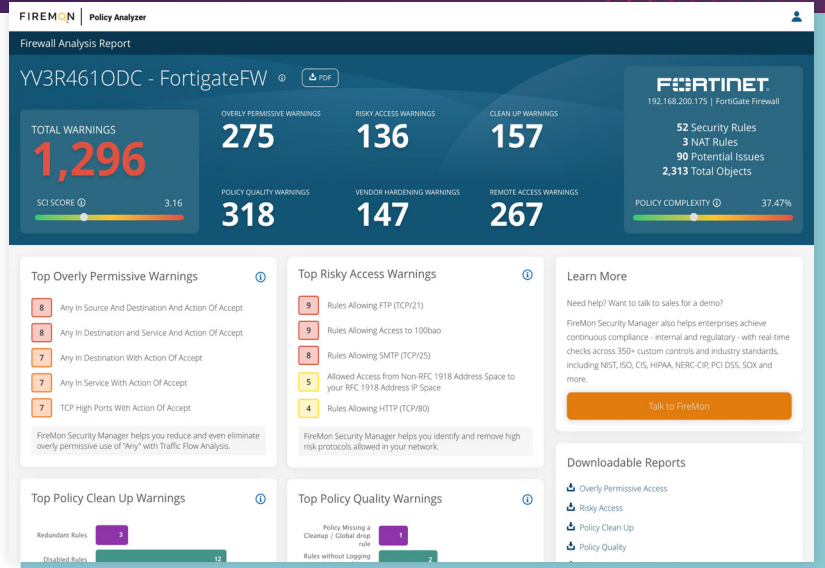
FIREMON | Policy Analyzer

Firewall Analysis Report

YV3R461ODC - FortigateFW ⓘ PDF

TOTAL WARNINGS
1,296
SCI SCORE ⓘ 3.16

OVERLY PERMISSIVE WARNINGS
275

RISKY ACCESS WARNINGS
136

CLEAN UP WARNINGS
157

POLICY QUALITY WARNINGS
318

VENDOR HARDENING WARNINGS
147

REMOTE ACCESS WARNINGS
267

FORTINET
192.168.200.175 | FortiGate Firewall
52 Security Rules
3 NAT Rules
90 Potential Issues
2,313 Total Objects
POLICY COMPLEXITY ⓘ 37.47%

Top Overly Permissive Warnings ⓘ
8 Any In Source And Destination And Action Of Accept
8 Any In Destination and Service And Action Of Accept
7 Any In Destination With Action Of Accept
7 Any In Service With Action Of Accept
7 TCP High Ports With Action Of Accept
FireMon Security Manager helps you reduce and even eliminate overly permissive use of "Any" with Traffic Flow Analysis.

Top Risky Access Warnings ⓘ
9 Rules Allowing FTP (TCP/21)
9 Rules Allowing Access to 100bao
8 Rules Allowing SMTP (TCP/25)
5 Allowed Access from Non-RFC 1918 Address Space to your RFC 1918 Address IP Space
4 Rules Allowing HTTP (TCP/80)
FireMon Security Manager helps you identify and remove high risk protocols allowed in your network.

Learn More
Need help? Want to talk to sales for a demo?
FireMon Security Manager also helps enterprises achieve continuous compliance - internal and regulatory - with real-time checks across 350+ custom controls and industry standards, including NIST, ISO, CIS, HIPAA, NERC-CIP, PCI DSS, SOX and more.
Talk to FireMon

Top Policy Clean Up Warnings ⓘ
Redundant Rules 3
Disabled Rules 12

Top Policy Quality Warnings ⓘ
Policy Missing a Cleanup / Global drop rule 1
Rules without Logging 2

Downloadable Reports
Overly Permissive Access
Risky Access
Policy Clean Up
Policy Quality